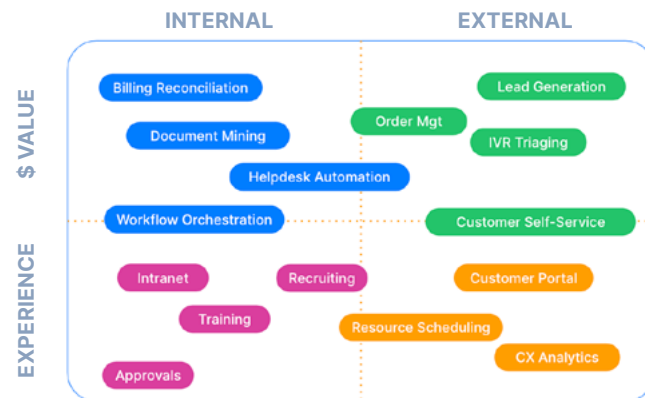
INTERNAL

EXTERNAL

$ VALUE

EXPERIENCE

Billing Reconciliation

Lead Generation

Order Mgt

Document Mining

IVR Triaging

Helpdesk Automation

Workflow Orchestration

Customer Self-Service

Intranet

Recruiting

Customer Portal

Training

Resource Scheduling

CX Analytics

Approvals